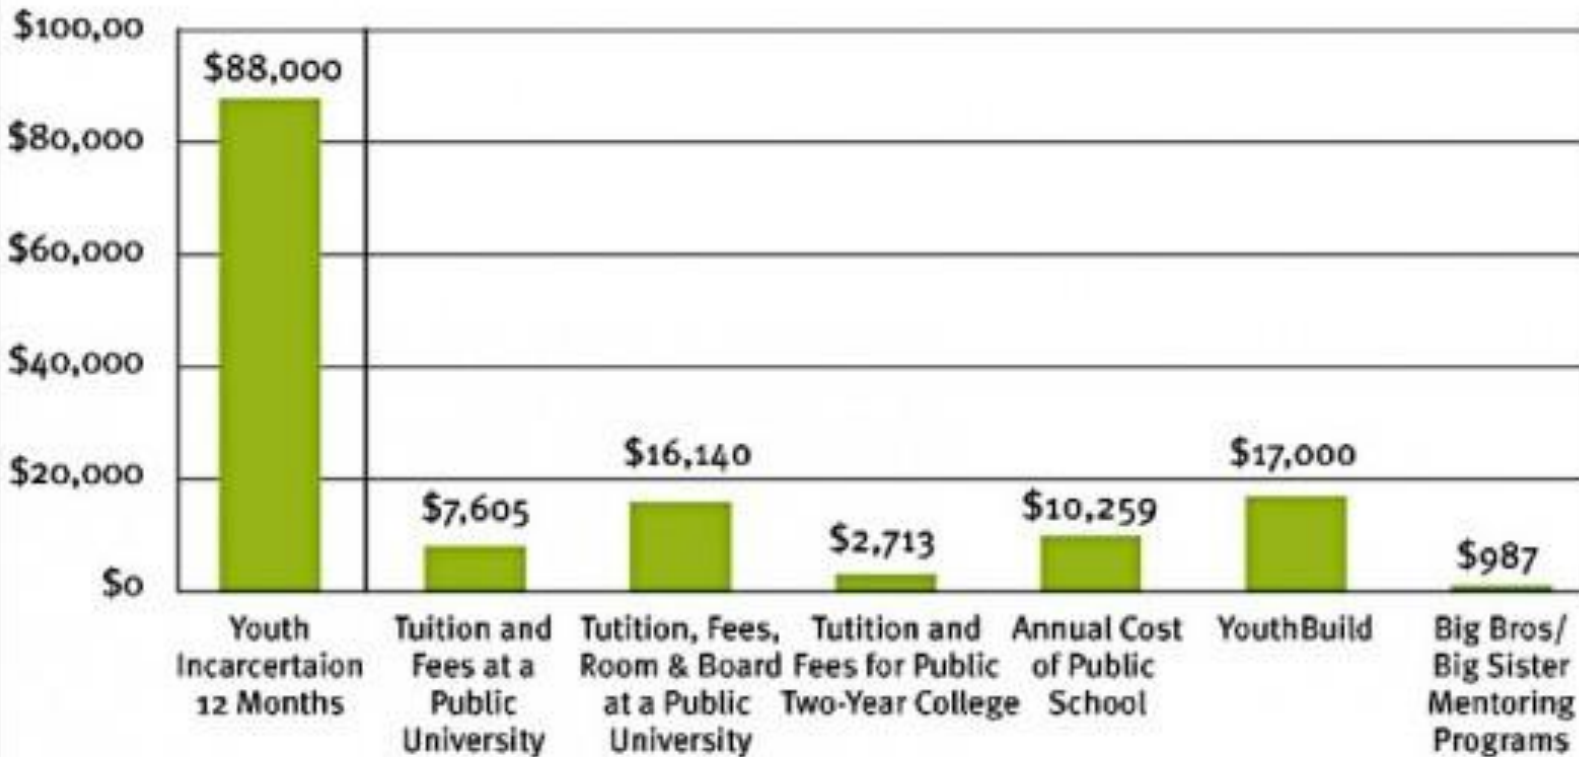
$100,00
$80,000
$60,000
$40,000
$20,000
$0

$88,000
$7,605
$16,140
$2,713
$10,259
$17,000
$987

Youth Incarcertaion 12 Months
Tuition and Fees at a Public University
Tutition, Fees, Room & Board at a Public University
Tutition and Fees for Public Two-Year College
Annual Cost of Public School
YouthBuild
Big Bros/ Big Sister Mentoring Programs